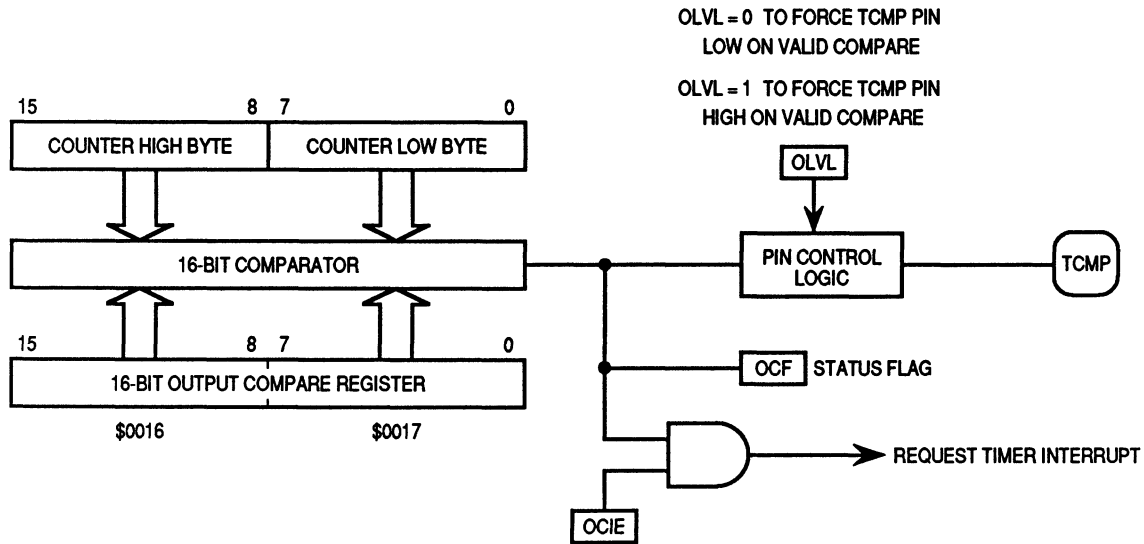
OLVL = 0 TO FORCE TCMP PIN LOW ON VALID COMPARE

OLVL = 1 TO FORCE TCMP PIN HIGH ON VALID COMPARE

15

8

7

0

COUNTER HIGH BYTE

COUNTER LOW BYTE

OLVL

16-BIT COMPARATOR

PIN CONTROL LOGIC

TCMP

15

8

7

0

16-BIT OUTPUT COMPARE REGISTER

OCF

STATUS FLAG

$0016

$0017

REQUEST TIMER INTERRUPT

OCIE